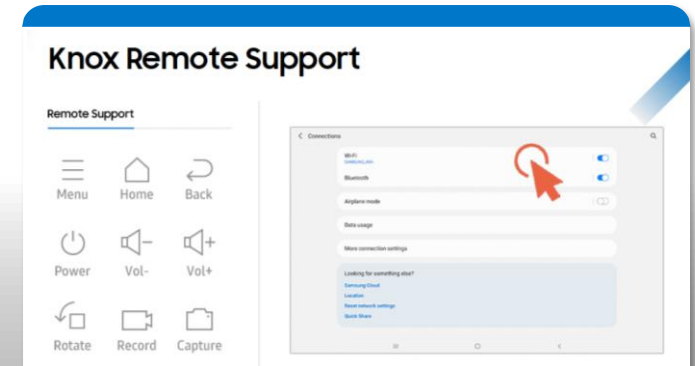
Knox Remote Support

Remote Support

Menu Home Back

Power Vol- Vol+

Rotate Record Capture

Connections

Wi-Fi
SAMSUNG_AAA

Bluetooth

Airplane mode

Data usage

More connection settings

Looking for something else?

Samsung Cloud

Location

Reset network settings

Quick Share